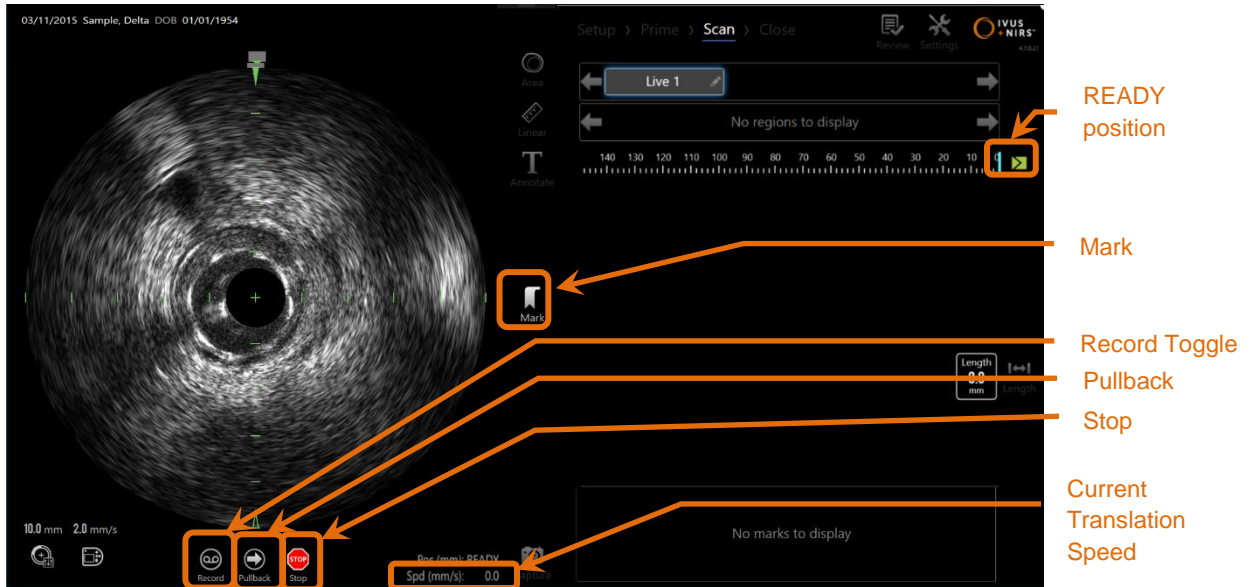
03/11/2015 Sample, Delta DOB 01/01/1954

Setup › Prime › Scan › Close

Review Settings

IVUS +NIRS

Area

Linear

Annotate

Live 1

No regions to display

140 130 120 110 100 90 80 70 60 50 40 30 20 10 0

READY position

Mark

Mark

Record Toggle

Pullback

Stop

Length 0.0 mm

Length

10.0 mm 2.0 mm/s

Record Pullback STOP Stop

Pos (mm): READY

Spd (mm/s): 0.0

Capture

No marks to display

Current Translation Speed